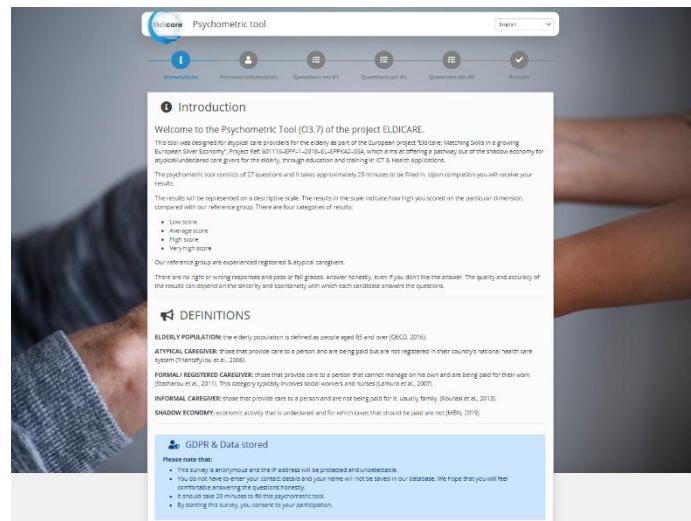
Eldicare Psychometric tool

English

Introduction | Personal information | Questions set #1 | Questions set #2 | Questions set #3 | Results

Introduction

Welcome to the Psychometric Tool (O3.7) of the project ELDICARE.

This tool was designed for atypical care providers for the elderly as part of the European project "Eldicare: Matching Skills in a growing European Silver Economy", Project Ref: 601115-EPP-1-2018-EL-EPPKA2-SSA, which aims at offering a pathway out of the shadow economy for atypical/undeclared care givers for the elderly, through education and training in ICT & Health applications.

The psychometric tool consists of 27 questions and it takes approximately 20 minutes to be filled in. Upon completion you will receive your results.

The results will be represented on a descriptive scale. The results in the scale indicate how high you scored on the particular dimension, compared with our reference group. There are four categories of results:

• Low score
• Average score
• High score
• Very high score

Our reference group are experienced registered & atypical caregivers.

There are no right or wrong responses and pass or fail grades. Answer honestly, even if you don't like the answer. The quality and accuracy of the results can depend on the sincerity and spontaneity with which each candidate answers the questions.

DEFINITIONS

ELDERLY POPULATION: the elderly population is defined as people aged 65 and over (OECD, 2016).

ATYPICAL CAREGIVER: those that provide care to a person and are being paid but are not registered in their country's national health care system (Triantafyllou et al., 2008).

FORMAL/ REGISTERED CAREGIVER: those that provide care to a person that cannot manage on his own and are being paid for their work (Stathakou et al., 2011). This category typically involves social workers and nurses (Lamura et al., 2007).

INFORMAL CAREGIVER: those that provide care to a person and are not being paid for it, usually family. (Kouradi et al., 2013).

SHADOW ECONOMY: economic activity that is undeclared and for which taxes that should be paid are not (MBN, 2019).

GDPR & Data stored

Please note that:
• This survey is anonymous and the IP address will be protected and undetectable.
• You do not have to enter your contact details and your name will not be saved in our database. We hope that you will feel comfortable answering the questions honestly.
• It should take 20 minutes to fill this psychometric tool.
• By starting this survey, you consent to your participation.